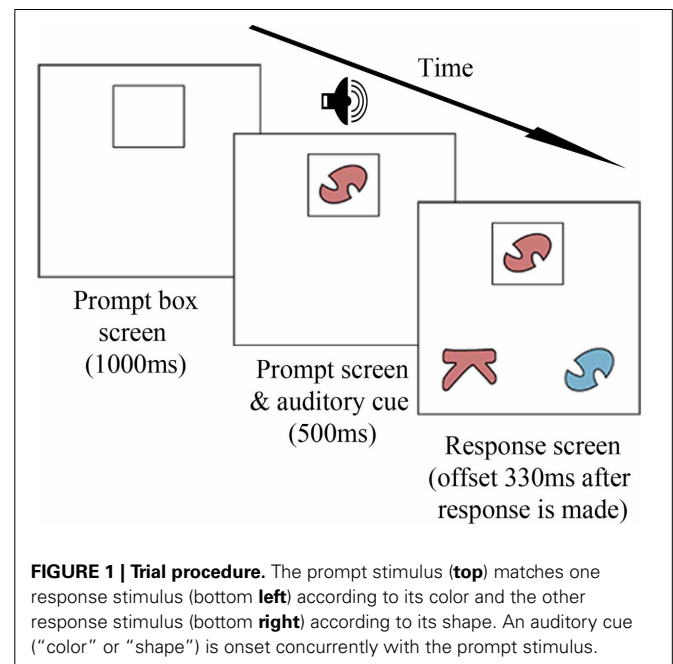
Time

Prompt box screen (1000ms)

Prompt screen & auditory cue (500ms)

Response screen (offset 330ms after response is made)

**FIGURE 1 | Trial procedure.** The prompt stimulus (**top**) matches one response stimulus (bottom **left**) according to its color and the other response stimulus (bottom **right**) according to its shape. An auditory cue ("color" or "shape") is onset concurrently with the prompt stimulus.